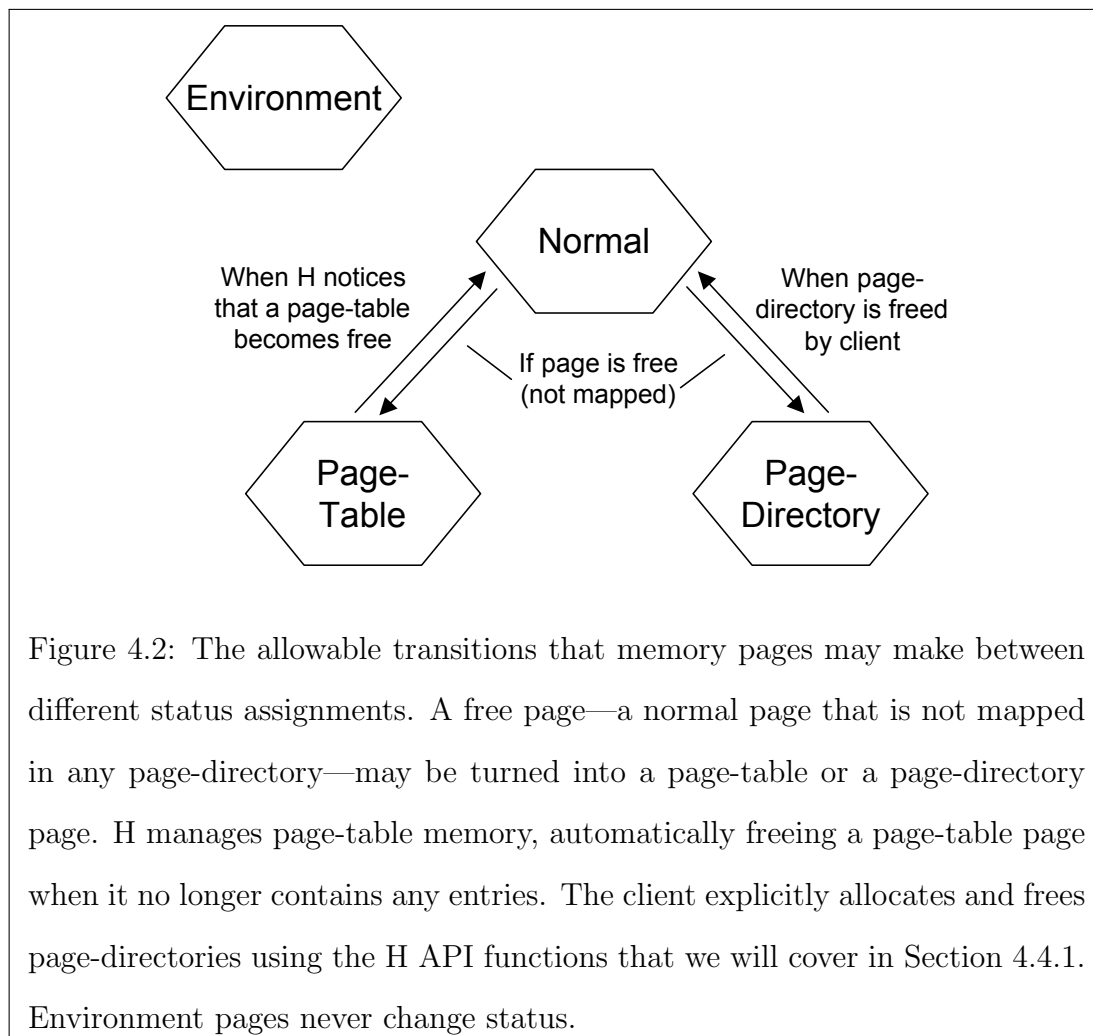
Environment

Normal

When H notices that a page-table becomes free

When page-directory is freed by client

If page is free (not mapped)

Page-Table

Page-Directory

Figure 4.2: The allowable transitions that memory pages may make between different status assignments. A free page—a normal page that is not mapped in any page-directory—may be turned into a page-table or a page-directory page. H manages page-table memory, automatically freeing a page-table page when it no longer contains any entries. The client explicitly allocates and frees page-directories using the H API functions that we will cover in Section 4.4.1. Environment pages never change status.